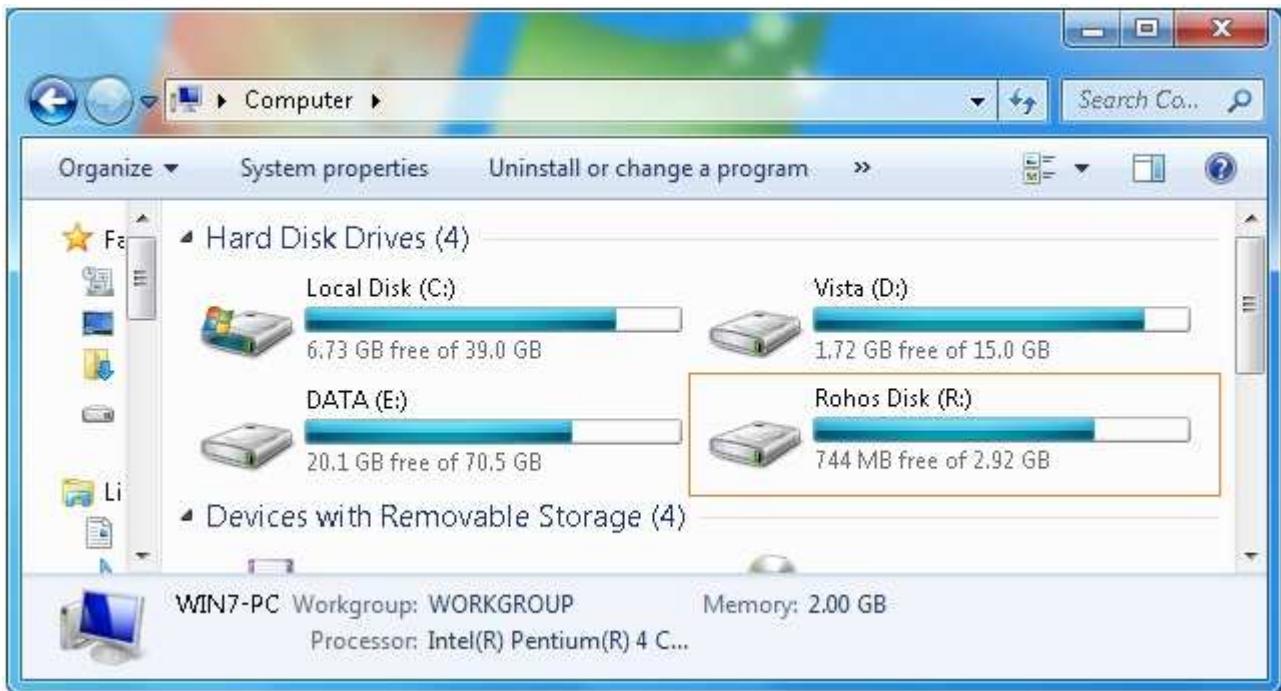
Computer ▸

Search Co...

Organize ▾ System properties Uninstall or change a program »

Fa

Li

Hard Disk Drives (4)

Local Disk (C:)
6.73 GB free of 39.0 GB

Vista (D:)
1.72 GB free of 15.0 GB

DATA (E:)
20.1 GB free of 70.5 GB

Rohos Disk (R:)
744 MB free of 2.92 GB

Devices with Removable Storage (4)

WIN7-PC Workgroup: WORKGROUP Memory: 2.00 GB
Processor: Intel(R) Pentium(R) 4 C...